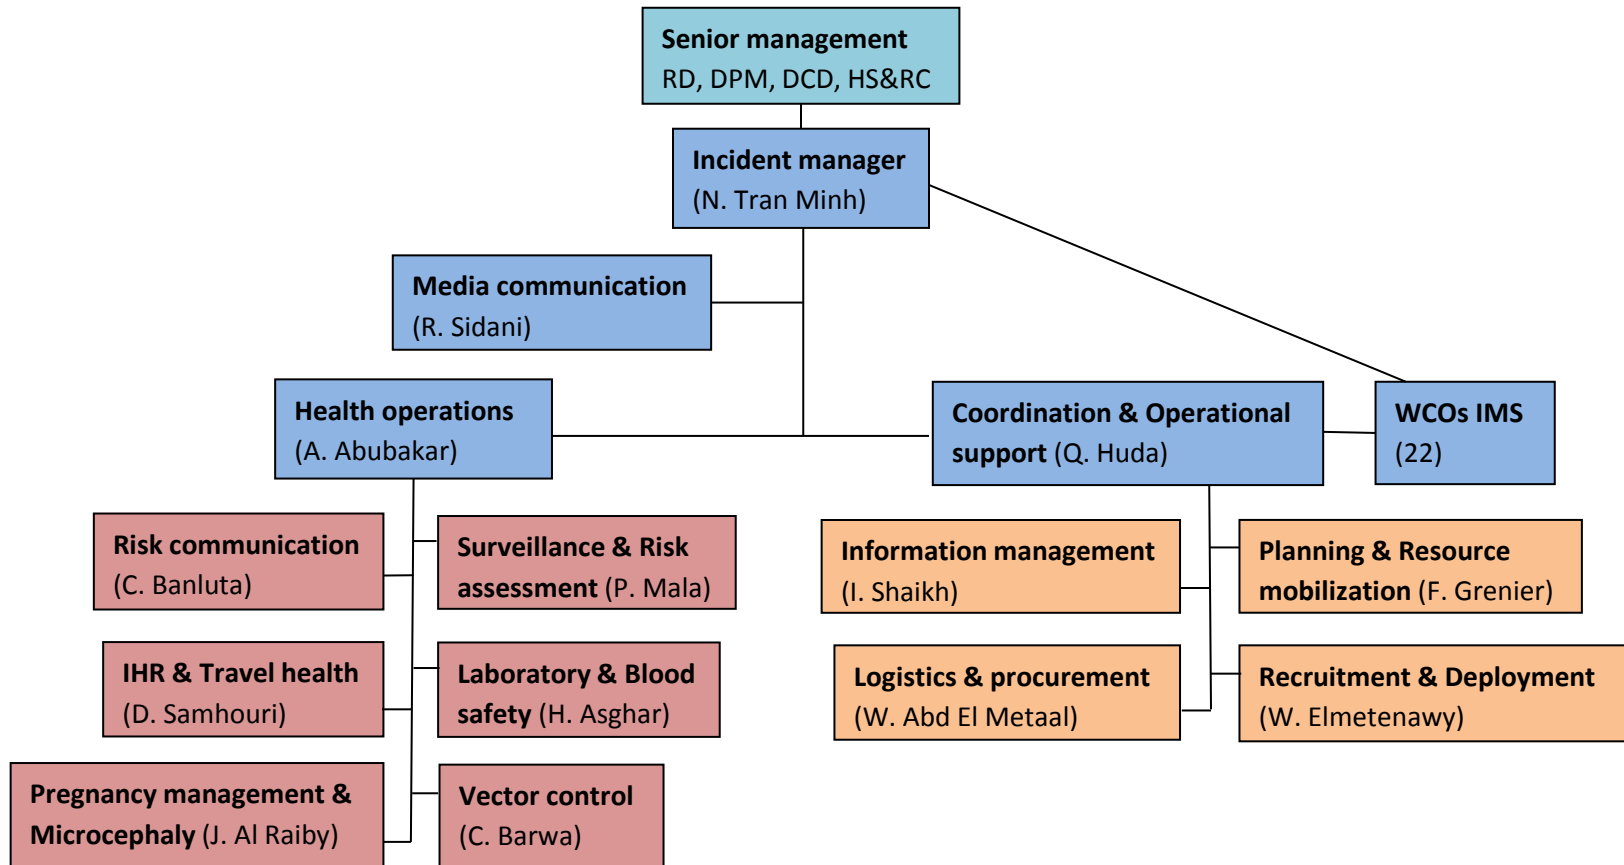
Senior management
RD, DPM, DCD, HS&RC

Incident manager
(N. Tran Minh)

Media communication
(R. Sidani)

Health operations
(A. Abubakar)

Coordination & Operational support (Q. Huda)

WCOs IMS
(22)

Risk communication
(C. Banluta)

Surveillance & Risk assessment (P. Mala)

IHR & Travel health
(D. Samhouri)

Laboratory & Blood safety (H. Asghar)

Pregnancy management & Microcephaly (J. Al Raiby)

Vector control
(C. Barwa)

Information management
(I. Shaikh)

Planning & Resource mobilization (F. Grenier)

Logistics & procurement
(W. Abd El Metaal)

Recruitment & Deployment
(W. Elmetenawy)